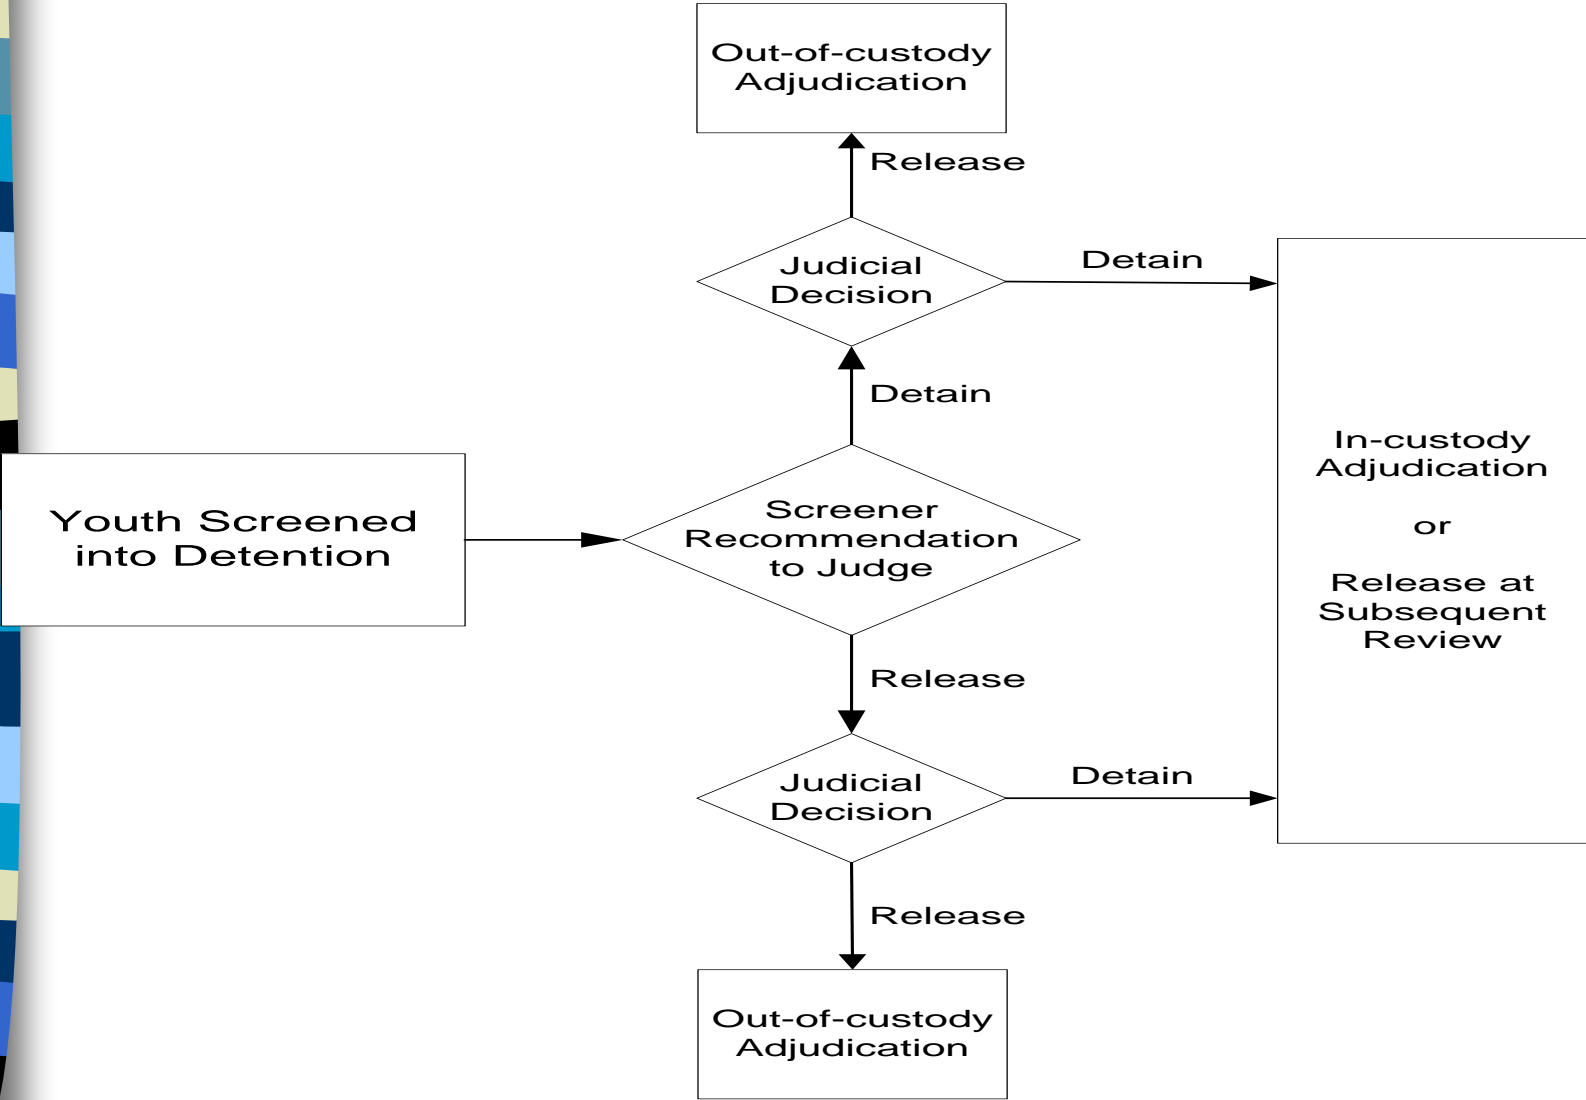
Out-of-custody Adjudication

Release

Judicial Decision

Detain

Detain

In-custody Adjudication

or

Release at Subsequent Review

Youth Screened into Detention

Screener Recommendation to Judge

Release

Judicial Decision

Detain

Release

Out-of-custody Adjudication